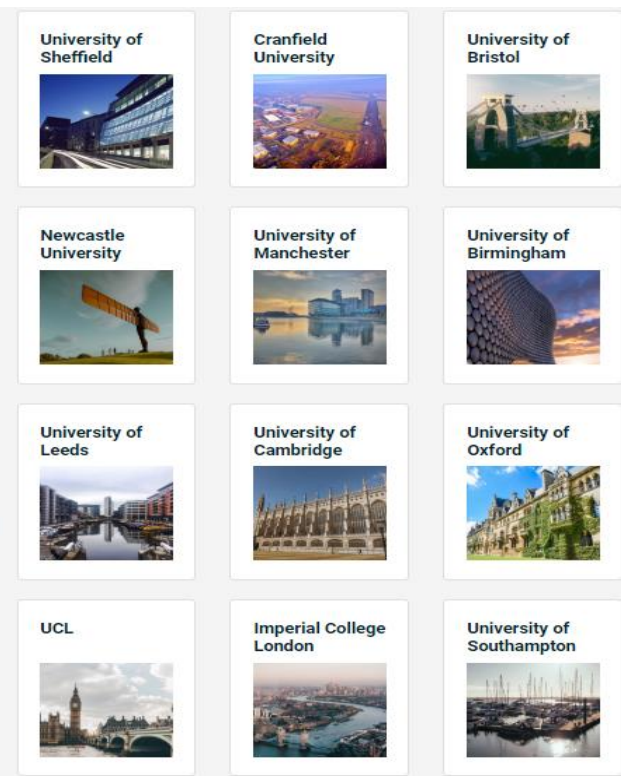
University of Sheffield

Cranfield University

University of Bristol

Newcastle University

University of Manchester

University of Birmingham

University of Leeds

University of Cambridge

University of Oxford

UCL

Imperial College London

University of Southampton